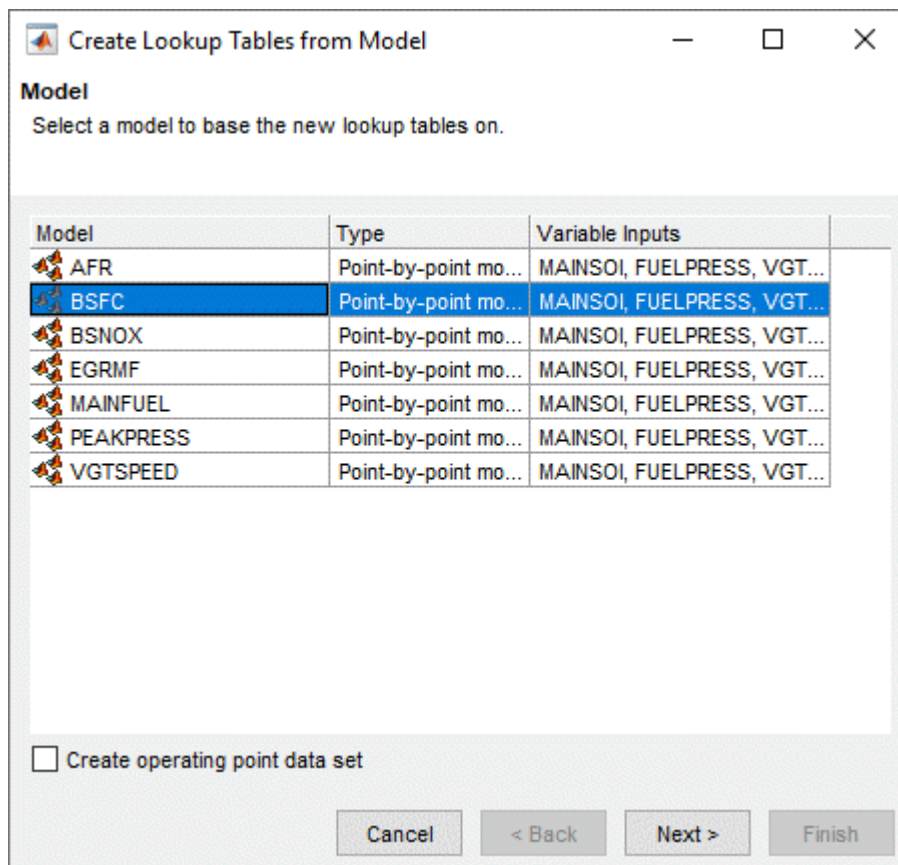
Create Lookup Tables from Model

**Model**

Select a model to base the new lookup tables on.

| Model | Type | Variable Inputs |
|---|---|---|
| AFR | Point-by-point mo... | MAINSOI, FUELPRESS, VGT... |
| BSFC | Point-by-point mo... | MAINSOI, FUELPRESS, VGT... |
| BSNOX | Point-by-point mo... | MAINSOI, FUELPRESS, VGT... |
| EGRMF | Point-by-point mo... | MAINSOI, FUELPRESS, VGT... |
| MAINFUEL | Point-by-point mo... | MAINSOI, FUELPRESS, VGT... |
| PEAKPRESS | Point-by-point mo... | MAINSOI, FUELPRESS, VGT... |
| VGTSPEED | Point-by-point mo... | MAINSOI, FUELPRESS, VGT... |

Create operating point data set

Cancel < Back Next > Finish